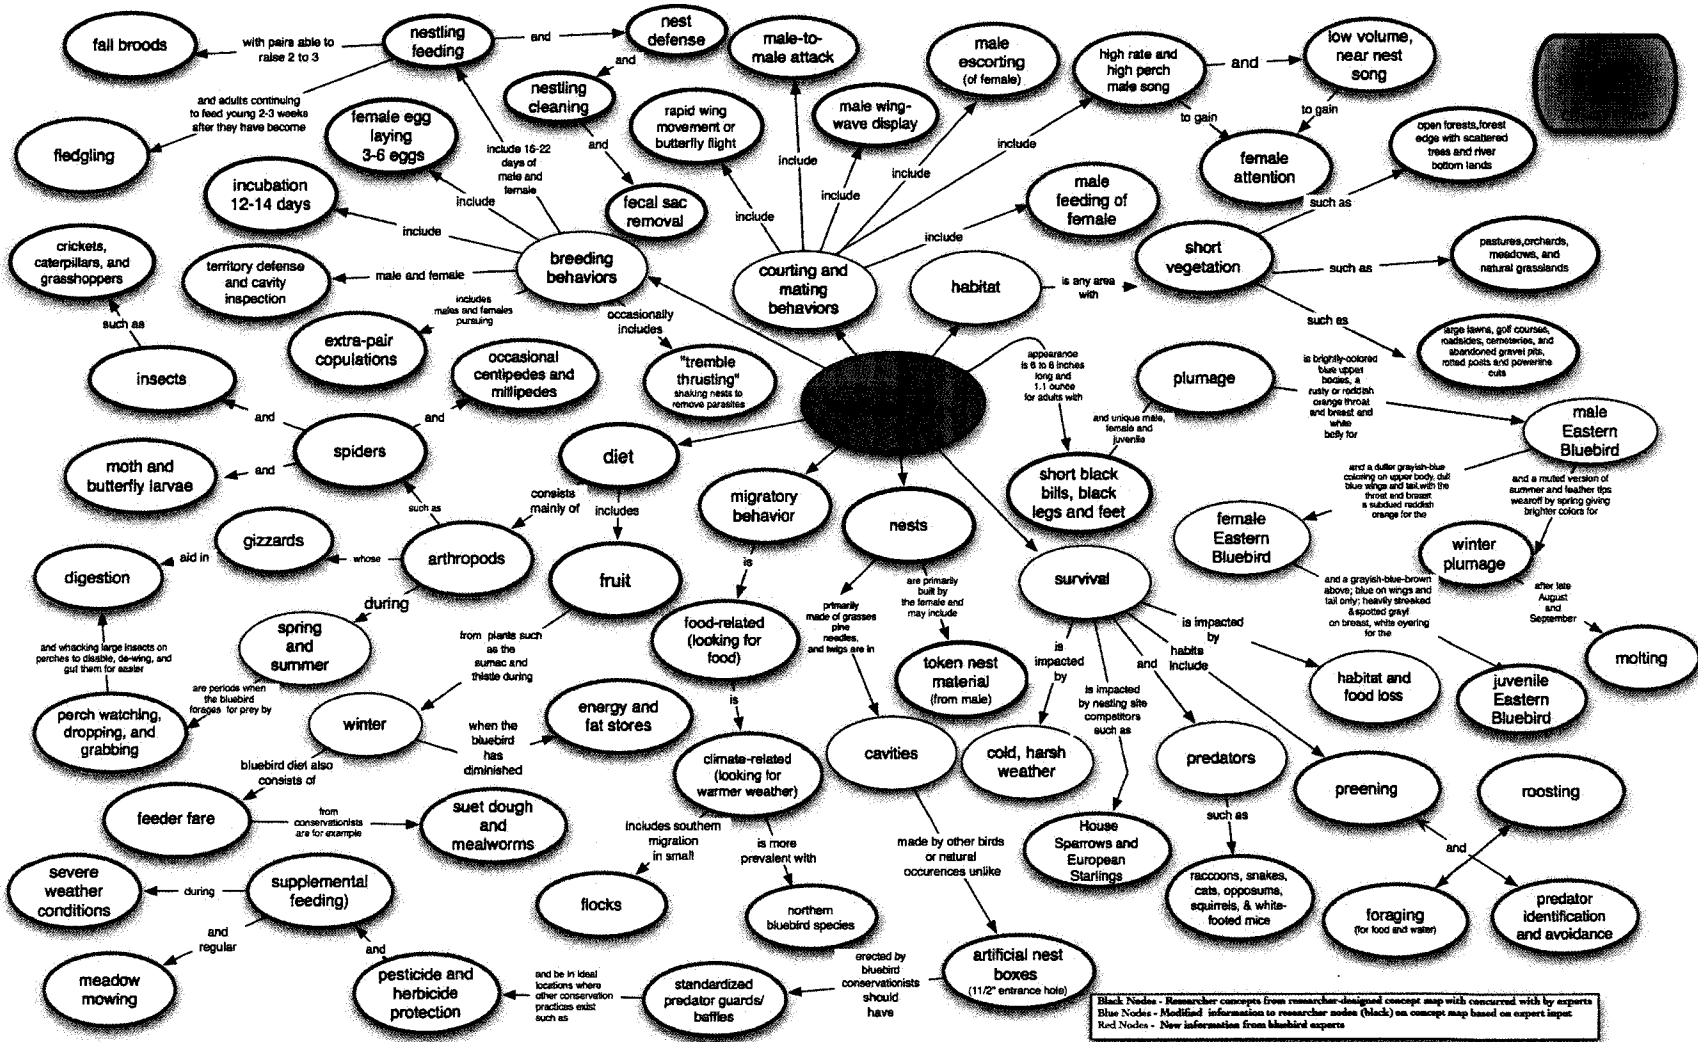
fall broods

with pairs able to raise 2 to 3

nestling feeding

and

nest defense

and

nestling cleaning

male-to-male attack

male escorting (of female)

high rate and high perch male song

and

low volume, near nest song

and adults continuing to feed young 2-3 weeks after they have become

fledgling

female egg laying 3-6 eggs

include 16-22 days of male and female

and

fecal sac removal

rapid wing movement or butterfly flight

male wing-wave display

include

include

include

include

include

to gain

to gain

female attention

open forests,forest edge with scattered trees and river bottom lands

include

incubation 12-14 days

include

breeding behaviors

courting and mating behaviors

include

male feeding of female

such as

short vegetation

such as

pastures,orchards, meadows, and natural grasslands

crickets, caterpillars, and grasshoppers

territory defense and cavity inspection

male and female

includes males and females pursuing

habitat

is any area with

such as

large lawns, golf courses, roadsides, cemeteries, and abandoned gravel pits, rotted posts and powerline cuts

such as

extra-pair copulations

occasionally includes

"tremble thrusting" shaking nests to remove parasites

insects

occasional centipedes and millipedes

appearance is 6 to 8 inches long and 1.1 ounce for adults with

plumage

is brightly-colored blue upper bodies, a rusty or reddish orange throat and breast and white belly for

and

and

spiders

diet

and unique male, female and juvenile

male Eastern Bluebird

moth and butterfly larvae

and

short black bills, black legs and feet

and a duller grayish-blue coloring on upper body, dull blue wings and tail,with the throat and breast a subdued reddish orange for the

and a muted version of summer and feather tips wearoff by spring giving brighter colors for

such as

consists mainly of

includes

migratory behavior

nests

female Eastern Bluebird

winter plumage

gizzards

aid in

whose

arthropods

fruit

survival

digestion

during

is

primarily made of grasses pine needles, and twigs are in

are primarily built by the female and may include

and a grayish-blue-brown above; blue on wings and tail only; heavily streaked & spotted gray on breast, white eyering for the

after late August and September

spring and summer

from plants such as the sumac and thistle during

food-related (looking for food)

is impacted by

is impacted by

habits include

molting

and whacking large insects on perches to disable, de-wing, and gut them for easier

token nest material (from male)

and

habitat and food loss

juvenile Eastern Bluebird

are periods when the bluebird forages for prey by

is

is impacted by nesting site competitors such as

perch watching, dropping, and grabbing

winter

when the bluebird has diminished

energy and fat stores

climate-related (looking for warmer weather)

cavities

cold, harsh weather

predators

preening

roosting

bluebird diet also consists of

feeder fare

from conservationists are for example

suet dough and mealworms

includes southern migration in small

is more prevalent with

made by other birds or natural occurences unlike

House Sparrows and European Starlings

such as

and

severe weather conditions

during

supplemental feeding)

flocks

northern bluebird species

raccoons, snakes, cats, opossums, squirrels, & white-footed mice

foraging (for food and water)

predator identification and avoidance

and regular

and

meadow mowing

pesticide and herbicide protection

and be in ideal locations where other conservation practices exist such as

standardized predator guards/ baffles

erected by bluebird conservationists should have

artificial nest boxes (11/2" entrance hole)

Black Nodes - Researcher concepts from researcher-designed concept map with concurred with by experts
Blue Nodes - Modified information to researcher nodes (black) on concept map based on expert input
Red Nodes - New information from bluebird experts